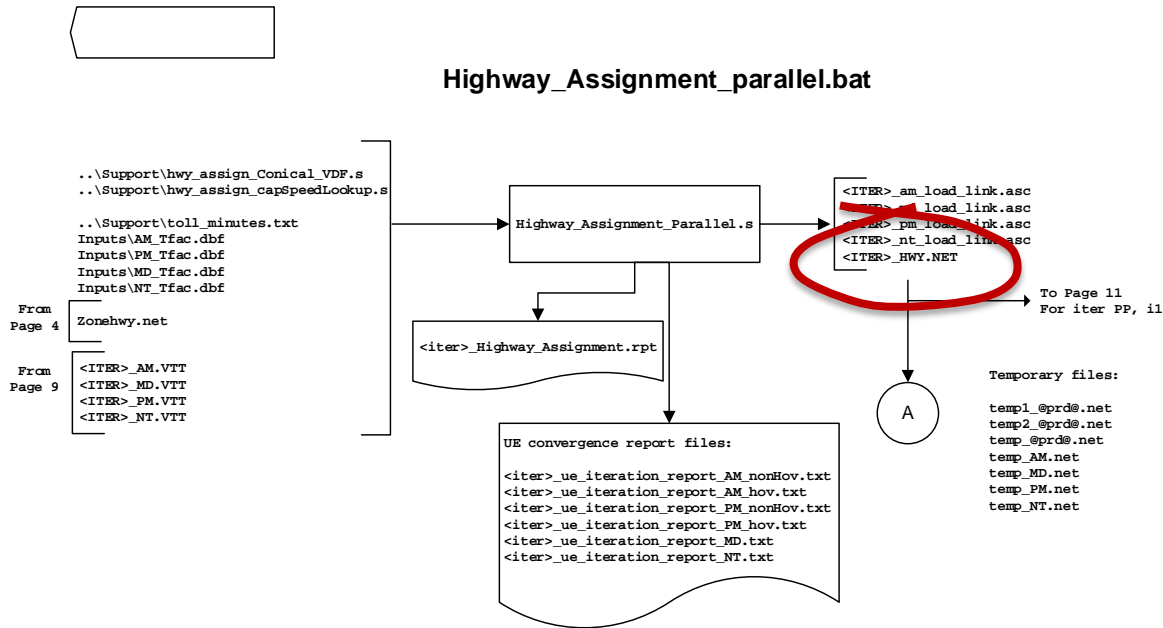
Highway_Assignment_parallel.bat

..\Support\hwy_assign_Conical_VDF.s
..\Support\hwy_assign_capSpeedLookup.s

..\Support\toll_minutes.txt
Inputs\AM_Tfac.dbf
Inputs\PM_Tfac.dbf
Inputs\MD_Tfac.dbf
Inputs\NT_Tfac.dbf

From Page 4

Zonehwy.net

From Page 9

<ITER>_AM.VTT
<ITER>_MD.VTT
<ITER>_PM.VTT
<ITER>_NT.VTT

Highway_Assignment_Parallel.s

<iter>_Highway_Assignment.rpt

UE convergence report files:

<iter>_ue_iteration_report_AM_nonHov.txt
<iter>_ue_iteration_report_AM_hov.txt
<iter>_ue_iteration_report_PM_nonHov.txt
<iter>_ue_iteration_report_PM_hov.txt
<iter>_ue_iteration_report_MD.txt
<iter>_ue_iteration_report_NT.txt

<ITER>_am_load_link.asc
<ITER>_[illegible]_load_link.asc
<ITER>_pm_load_link.asc
<ITER>_nt_load_link.asc
<ITER>_HWY.NET

To Page 11
For iter PP, i1

A

Temporary files:

temp1_@prd@.net
temp2_@prd@.net
temp_@prd@.net
temp_AM.net
temp_MD.net
temp_PM.net
temp_NT.net